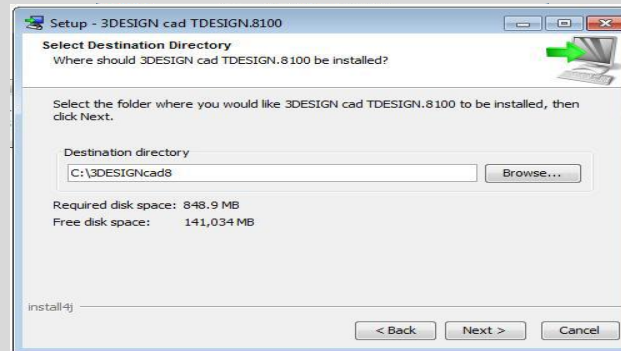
Setup - 3DESIGN cad TDESIGN.8100

Select Destination Directory
Where should 3DESIGN cad TDESIGN.8100 be installed?

Select the folder where you would like 3DESIGN cad TDESIGN.8100 to be installed, then click Next.

Destination directory
C:\3DESIGNcad8
Browse...

Required disk space: 848.9 MB
Free disk space: 141,034 MB

install4j

< Back
Next >
Cancel